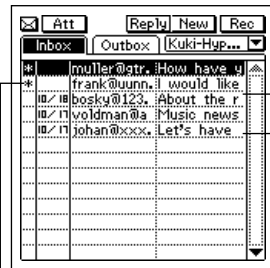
Att Reply New Rec

Inbox Outbox Kuki-Hyp...

| | | |
|---|---|---|
| * | muller@gtr. | How have y |
| * | frank@uunn. | I would like |
| 10/18 | bosky@123. | About the r |
| 10/17 | voldman@a | Music news |
| 10/17 | johan@xxx. | Let's have |